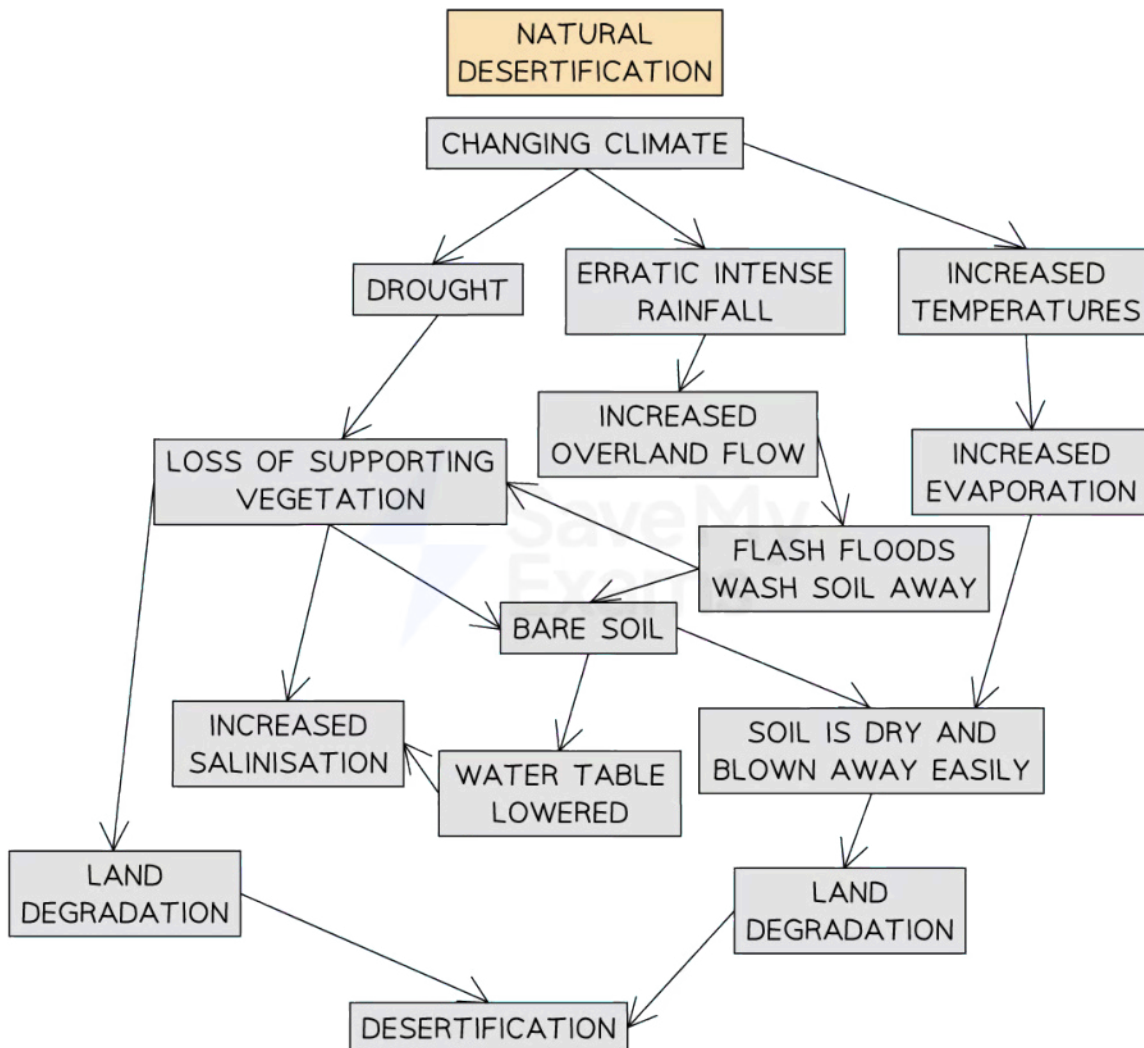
NATURAL DESERTIFICATION

CHANGING CLIMATE

DROUGHT

ERRATIC INTENSE RAINFALL

INCREASED TEMPERATURES

INCREASED OVERLAND FLOW

LOSS OF SUPPORTING VEGETATION

INCREASED EVAPORATION

FLASH FLOODS WASH SOIL AWAY

BARE SOIL

INCREASED SALINISATION

WATER TABLE LOWERED

SOIL IS DRY AND BLOWN AWAY EASILY

LAND DEGRADATION

LAND DEGRADATION

DESERTIFICATION

Save My Exams